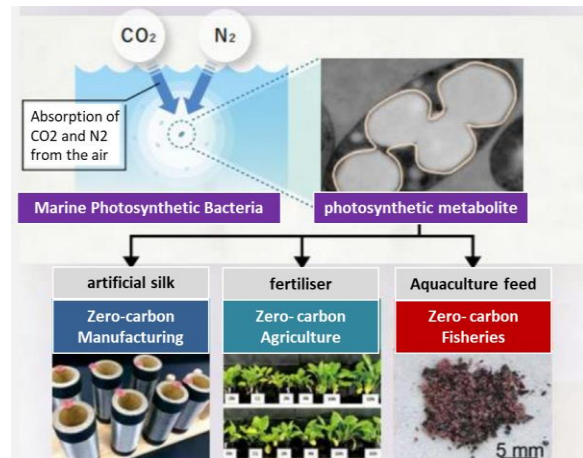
$CO_2$

$N_2$

Absorption of CO2 and N2 from the air

Marine Photosynthetic Bacteria

photosynthetic metabolite

artificial silk

Zero-carbon Manufacturing

fertiliser

Zero- carbon Agriculture

Aquaculture feed

Zero- carbon Fisheries

5 mm